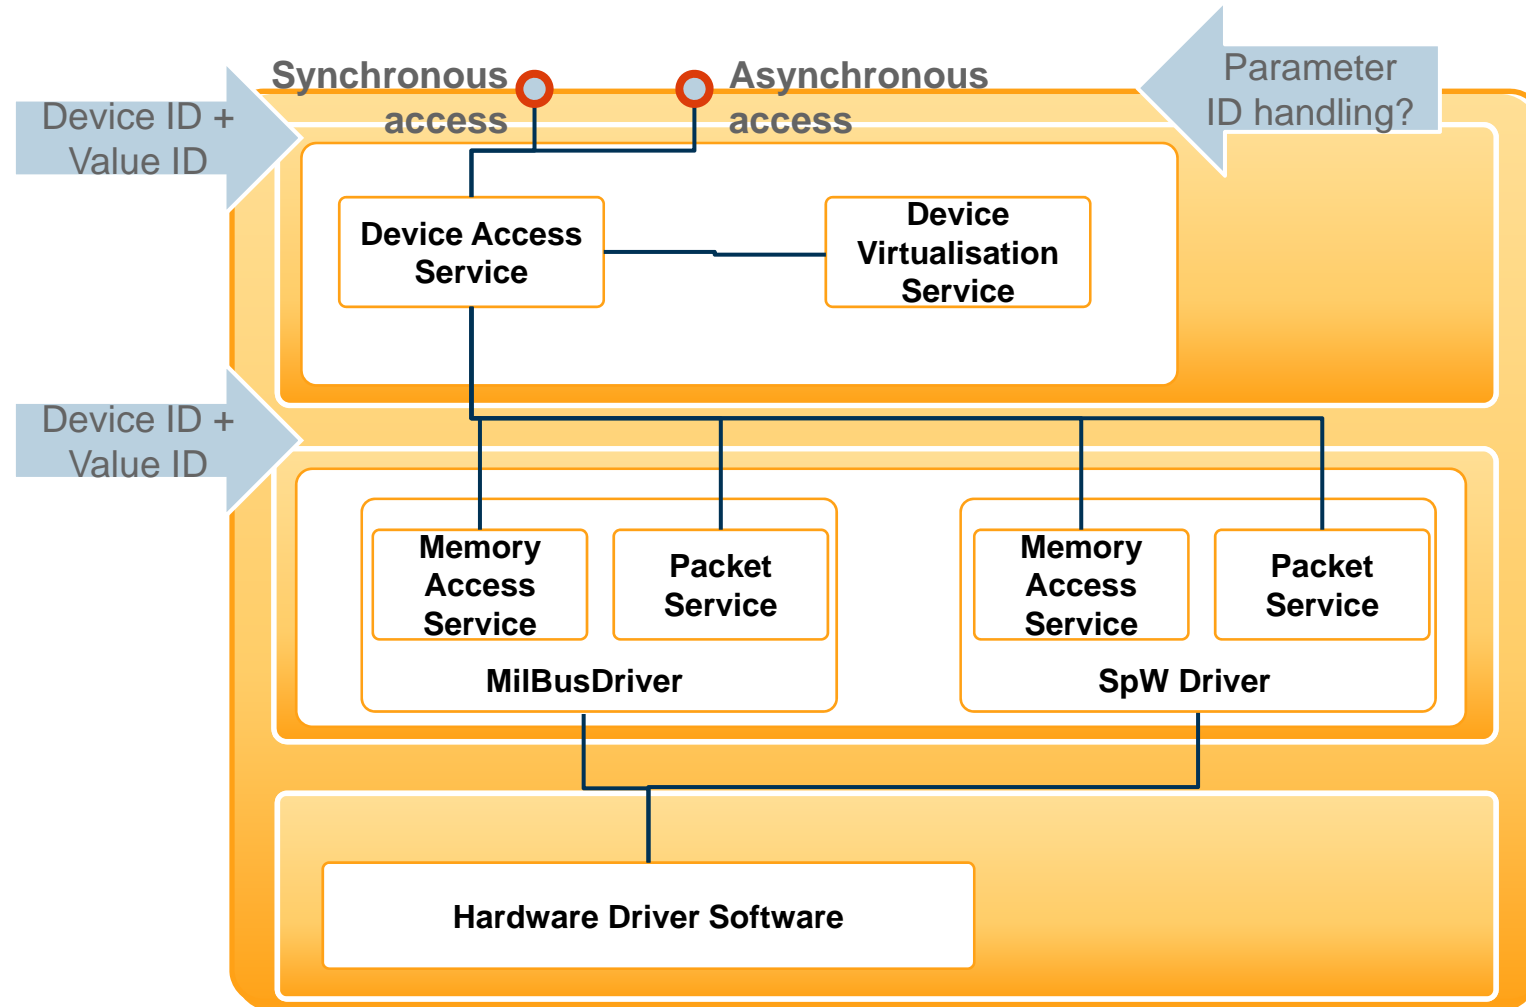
Synchronous access

Asynchronous access

Parameter ID handling?

Device ID + Value ID

Device Access Service

Device Virtualisation Service

Device ID + Value ID

Memory Access Service

Packet Service

MilBusDriver

Memory Access Service

Packet Service

SpW Driver

Hardware Driver Software